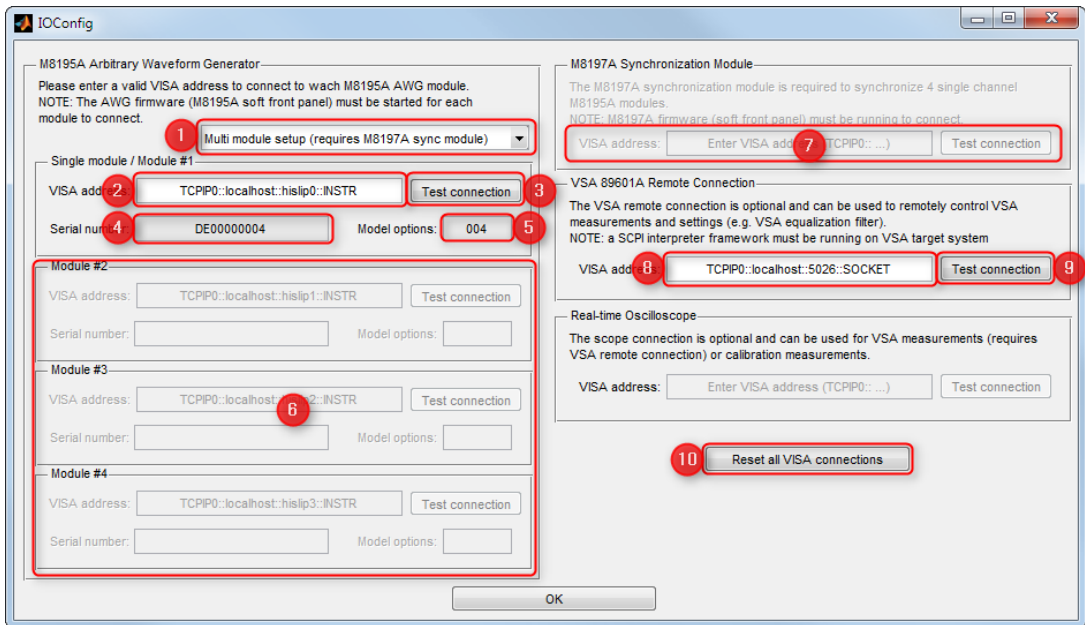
IOConfig

M8195A Arbitrary Waveform Generator

Please enter a valid VISA address to connect to wach M8195A AWG module.
NOTE: The AWG firmware (M8195A soft front panel) must be started for each module to connect.

1 Multi module setup (requires M8197A sync module)

Single module / Module #1

VISA addre 2 TCPIP0::localhost::hislip0::INSTR Test connection 3

Serial numb 4 DE00000004 Model options: 004 5

Module #2

VISA address: TCPIP0::localhost::hislip1::INSTR Test connection

Serial number: Model options:

Module #3

VISA address: TCPIP0::localhost::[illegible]2::INSTR Test connection

6

Serial number: Model options:

Module #4

VISA address: TCPIP0::localhost::hislip3::INSTR Test connection

Serial number: Model options:

M8197A Synchronization Module

The M8197A synchronization module is required to synchronize 4 single channel M8195A modules.
NOTE: M8197A firmware (soft front panel) must be running to connect.

VISA address: Enter VISA add 7 (TCPIP0:: ...) Test connection

VSA 89601A Remote Connection

The VSA remote connection is optional and can be used to remotely control VSA measurements and settings (e.g. VSA equalization filter).
NOTE: a SCPI interpreter framework must be running on VSA target system

VISA addre 8 TCPIP0::localhost::5026::SOCKET Test connection 9

Real-time Oscilloscope

The scope connection is optional and can be used for VSA measurements (requires VSA remote connection) or calibration measurements.

VISA address: Enter VISA address (TCPIP0:: ...) Test connection

10 Reset all VISA connections

OK